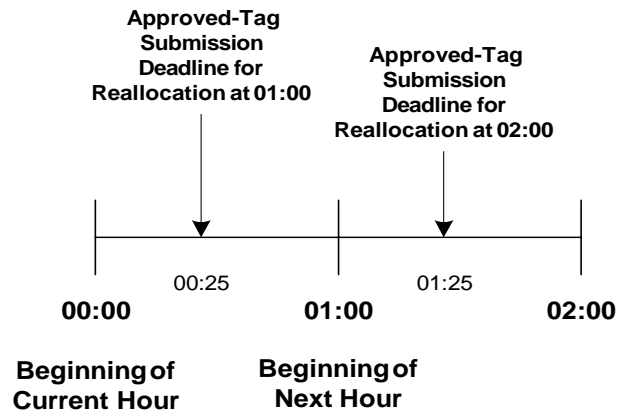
Approved-Tag Submission Deadline for Reallocation at 01:00

Approved-Tag Submission Deadline for Reallocation at 02:00

00:25

01:25

00:00

01:00

02:00

Beginning of Current Hour

Beginning of Next Hour